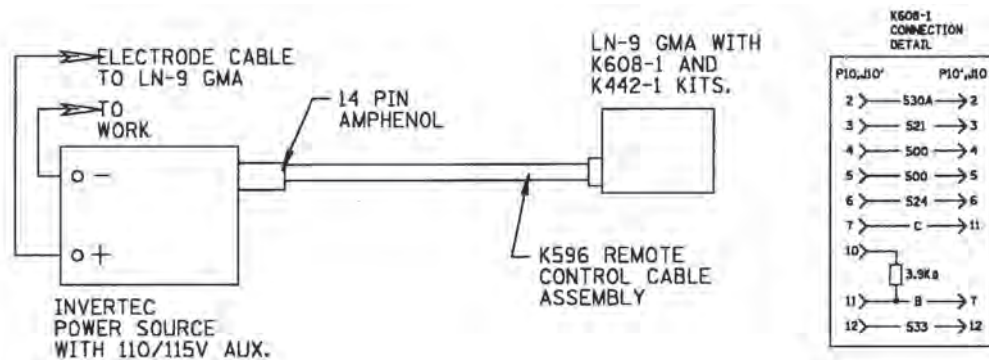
ELECTRODE CABLE TO LN-9 GMA

TO WORK

14 PIN AMPHENOL

LN-9 GMA WITH K608-1 AND K442-1 KITS.

−

+

K596 REMOTE CONTROL CABLE ASSEMBLY

INVERTEC POWER SOURCE WITH 110/115V AUX.

K608-1 CONNECTION DETAIL

P10,J10'

P10',J10

2 530A 2

3 521 3

4 500 4

5 500 5

6 524 6

7 C 11

10

3.9KΩ

11 B 7

12 533 12